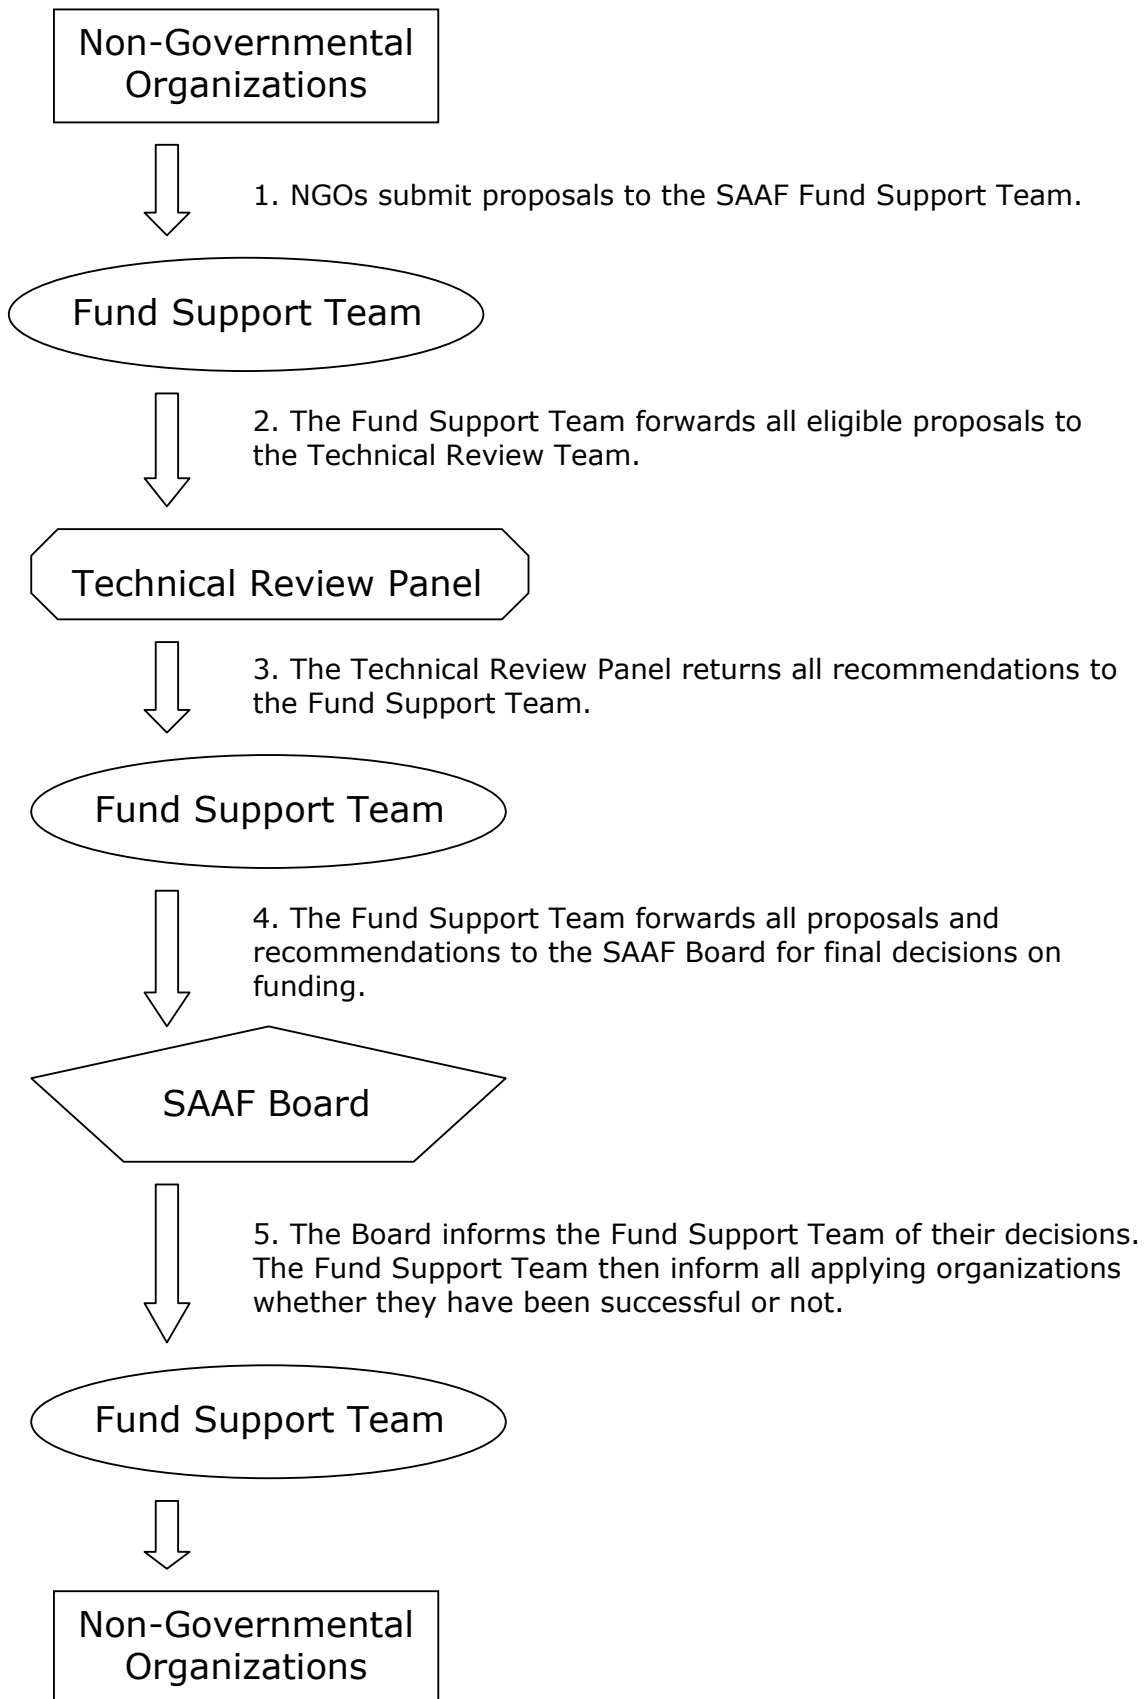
Non-Governmental Organizations

1. NGOs submit proposals to the SAAF Fund Support Team.

Fund Support Team

2. The Fund Support Team forwards all eligible proposals to the Technical Review Team.

Technical Review Panel

3. The Technical Review Panel returns all recommendations to the Fund Support Team.

Fund Support Team

4. The Fund Support Team forwards all proposals and recommendations to the SAAF Board for final decisions on funding.

SAAF Board

5. The Board informs the Fund Support Team of their decisions. The Fund Support Team then inform all applying organizations whether they have been successful or not.

Fund Support Team

Non-Governmental Organizations